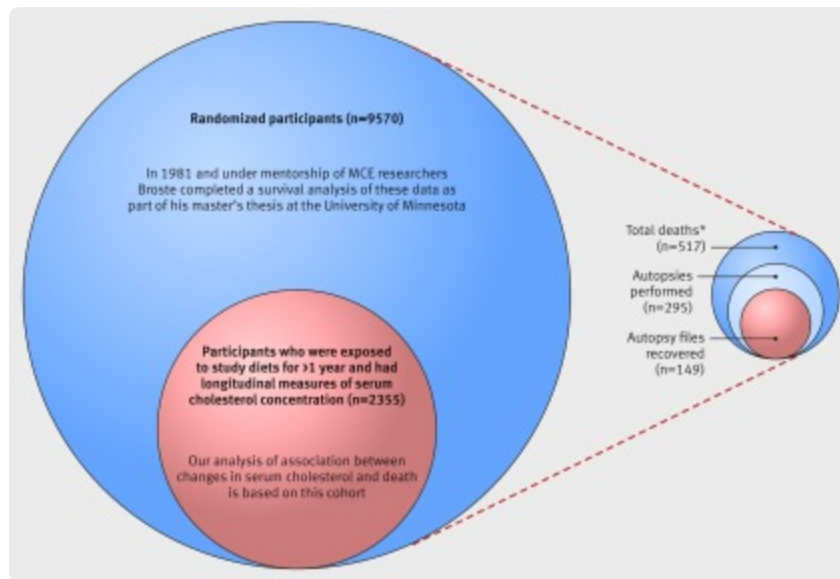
Randomized participants (n=9570)

In 1981 and under mentorship of MCE researchers Broste completed a survival analysis of these data as part of his master's thesis at the University of Minnesota

Participants who were exposed to study diets for >1 year and had longitudinal measures of serum cholesterol concentration (n=2355)

Our analysis of association between changes in serum cholesterol and death is based on this cohort

Total deaths* (n=517)

Autopsies performed (n=295)

Autopsy files recovered (n=149)